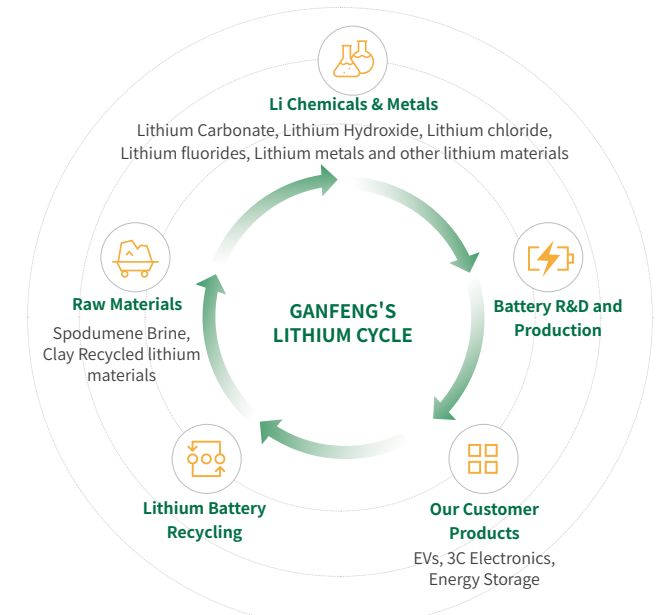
Li Chemicals & Metals
Lithium Carbonate, Lithium Hydroxide, Lithium chloride, Lithium fluorides, Lithium metals and other lithium materials

Battery R&D and Production

Our Customer Products
EVs, 3C Electronics, Energy Storage

Lithium Battery Recycling

Raw Materials
Spodumene Brine, Clay Recycled lithium materials

GANFENG'S LITHIUM CYCLE